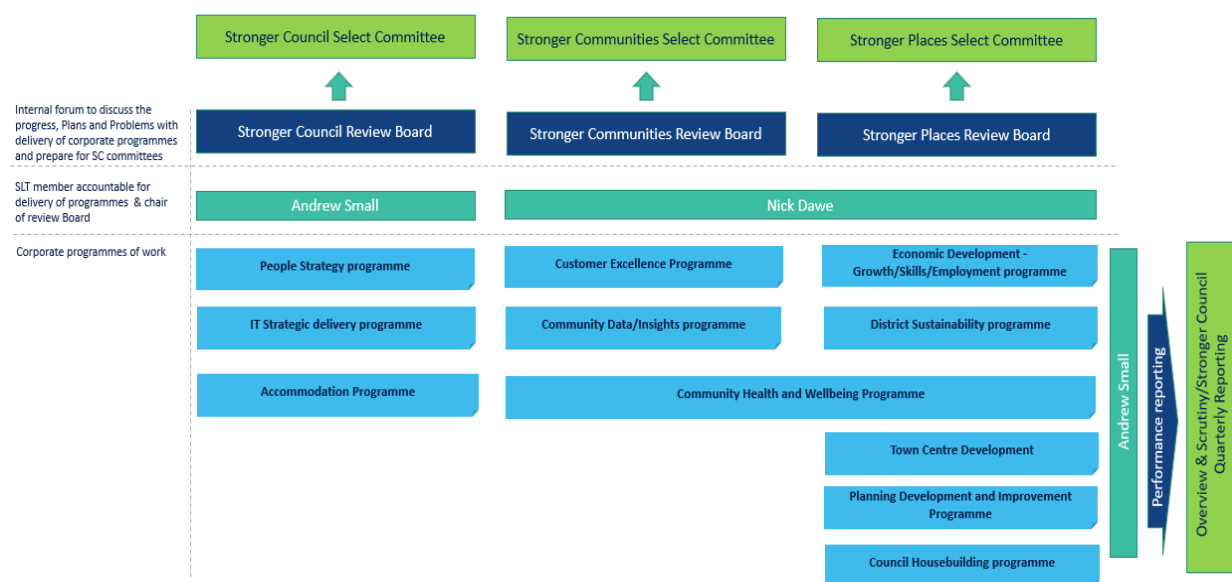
Stronger Council Select Committee

Stronger Communities Select Committee

Stronger Places Select Committee

Internal forum to discuss the progress, Plans and Problems with delivery of corporate programmes and prepare for SC committees

Stronger Council Review Board

Stronger Communities Review Board

Stronger Places Review Board

SLT member accountable for delivery of programmes & chair of review Board

Andrew Small

Nick Dawe

Corporate programmes of work

People Strategy programme

Customer Excellence Programme

Economic Development - Growth/Skills/Employment programme

IT Strategic delivery programme

Community Data/Insights programme

District Sustainability programme

Accommodation Programme

Community Health and Wellbeing Programme

Town Centre Development

Planning Development and Improvement Programme

Council Housebuilding programme

Andrew Small

Performance reporting

Overview & Scrutiny/Stronger Council Quarterly Reporting